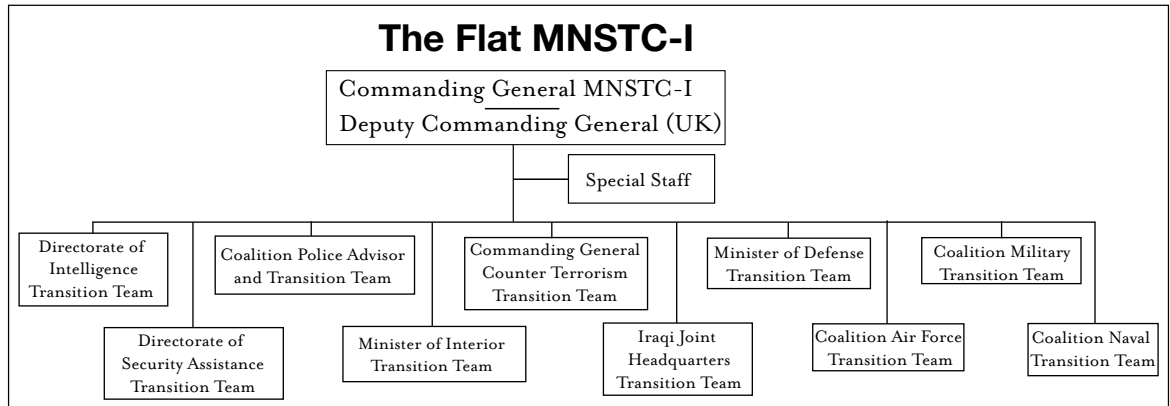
The Flat MNSTC-I

Commanding General MNSTC-I
Deputy Commanding General (UK)

Special Staff

Directorate of Intelligence Transition Team

Directorate of Security Assistance Transition Team

Coalition Police Advisor and Transition Team

Minister of Interior Transition Team

Commanding General Counter Terrorism Transition Team

Iraqi Joint Headquarters Transition Team

Minister of Defense Transition Team

Coalition Air Force Transition Team

Coalition Military Transition Team

Coalition Naval Transition Team